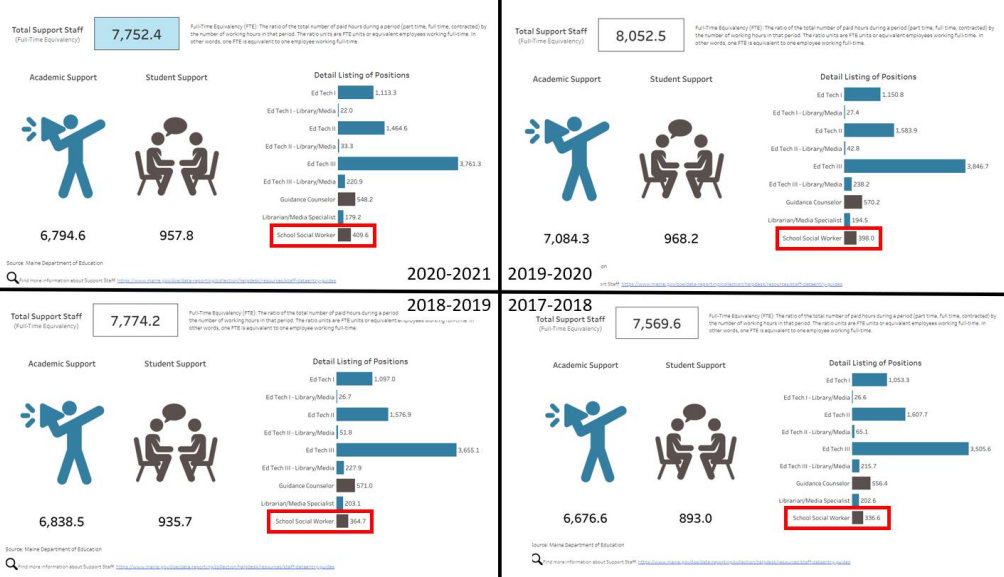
Total Support Staff
(Full-Time Equivalency)

7,752.4

Full-Time Equivalency (FTE): The ratio of the total number of paid hours during a period (part time, full time, contracted) by the number of working hours in that period. The ratio units are FTE units or equivalent employees working full-time. In other words, one FTE is equivalent to one employee working full-time.

Academic Support

Student Support

Detail Listing of Positions

| Position | FTE |
|---|---|
| Ed Tech I | 1,113.3 |
| Ed Tech I - Library/Media | 22.0 |
| Ed Tech II | 1,464.6 |
| Ed Tech II - Library/Media | 33.3 |
| Ed Tech III | 3,761.3 |
| Ed Tech III - Library/Media | 220.9 |
| Guidance Counselor | 548.2 |
| Librarian/Media Specialist | 179.2 |
| School Social Worker | 409.6 |

6,794.6

957.8

Source: Maine Department of Education

Find more information about Support Staff https://www.maine.gov/doe/data-reporting/collection/helpdesk/resources/staff-datacollection

2020-2021

Total Support Staff
(Full-Time Equivalency)

8,052.5

Full-Time Equivalency (FTE): The ratio of the total number of paid hours during a period (part time, full time, contracted) by the number of working hours in that period. The ratio units are FTE units or equivalent employees working full-time. In other words, one FTE is equivalent to one employee working full-time.

Academic Support

Student Support

Detail Listing of Positions

| Position | FTE |
|---|---|
| Ed Tech I | 1,150.8 |
| Ed Tech I - Library/Media | 27.4 |
| Ed Tech II | 1,583.9 |
| Ed Tech II - Library/Media | 42.8 |
| Ed Tech III | 3,846.7 |
| Ed Tech III - Library/Media | 238.2 |
| Guidance Counselor | 570.2 |
| Librarian/Media Specialist | 194.5 |
| School Social Worker | 398.0 |

7,084.3

968.2

2019-2020

on

rt Staff https://www.maine.gov/doe/data-reporting/collection/helpdesk/resources/staff-datacollection

2018-2019

Total Support Staff
(Full-Time Equivalency)

7,774.2

Full-Time Equivalency (FTE): The ratio of the total number of paid hours during a period (part time, full time, contracted) by the number of working hours in that period. The ratio units are FTE units or equivalent employees working full-time. In other words, one FTE is equivalent to one employee working full-time.

Academic Support

Student Support

Detail Listing of Positions

| Position | FTE |
|---|---|
| Ed Tech I | 1,097.0 |
| Ed Tech I - Library/Media | 26.7 |
| Ed Tech II | 1,576.9 |
| Ed Tech II - Library/Media | 51.8 |
| Ed Tech III | 3,655.1 |
| Ed Tech III - Library/Media | 227.9 |
| Guidance Counselor | 571.0 |
| Librarian/Media Specialist | 203.1 |
| School Social Worker | 364.7 |

6,838.5

935.7

Source: Maine Department of Education

Find more information about Support Staff https://www.maine.gov/doe/data-reporting/collection/helpdesk/resources/staff-datacollection

2017-2018

Total Support Staff
(Full-Time Equivalency)

7,569.6

Full-Time Equivalency (FTE): The ratio of the total number of paid hours during a period (part time, full time, contracted) by the number of working hours in that period. The ratio units are FTE units or equivalent employees working full-time. In other words, one FTE is equivalent to one employee working full-time.

Academic Support

Student Support

Detail Listing of Positions

| Position | FTE |
|---|---|
| Ed Tech I | 1,053.3 |
| Ed Tech I - Library/Media | 26.6 |
| Ed Tech II | 1,607.7 |
| Ed Tech II - Library/Media | 65.1 |
| Ed Tech III | 3,505.6 |
| Ed Tech III - Library/Media | 215.7 |
| Guidance Counselor | 556.4 |
| Librarian/Media Specialist | 202.6 |
| School Social Worker | 336.6 |

6,676.6

893.0

Source: Maine Department of Education

Find more information about Support Staff https://www.maine.gov/doe/data-reporting/collection/helpdesk/resources/staff-datacollection